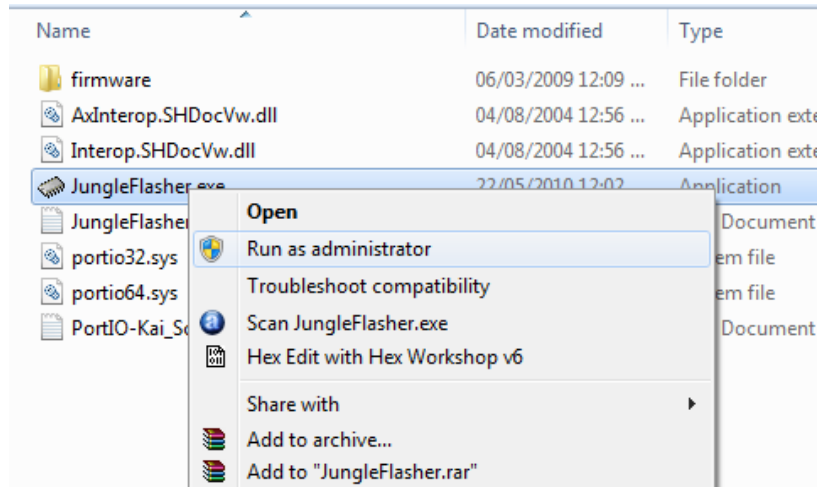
| Name | Date modified | Type |
|---|---|---|
| firmware | 06/03/2009 12:09 ... | File folder |
| AxInterop.SHDocVw.dll | 04/08/2004 12:56 ... | Application exte |
| Interop.SHDocVw.dll | 04/08/2004 12:56 ... | Application exte |
| JungleFlasher.exe | 22/05/2010 12:02 ... | Application |
| JungleFlasher | | Document |
| portio32.sys | | em file |
| portio64.sys | | em file |
| PortIO-Kai_Sc | | Document |

Open
Run as administrator
Troubleshoot compatibility
Scan JungleFlasher.exe
Hex Edit with Hex Workshop v6
Share with
Add to archive...
Add to "JungleFlasher.rar"